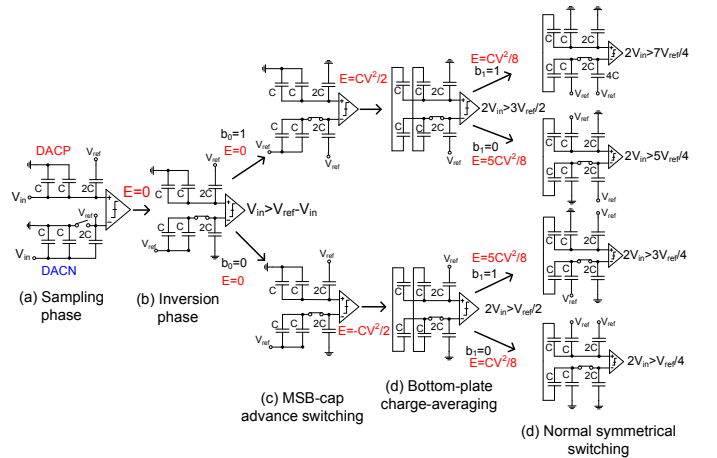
DACP
$V_{ref}$
$V_{in}$
C C 2C
$V_{ref}$
C C 2C
$V_{in}$
DACN
(a) Sampling phase

E=0

$V_{ref}$
C C 2C
C C 2C
$V_{ref}$
$V_{in}$>$V_{ref}$-$V_{in}$
(b) Inversion phase

$b_0$=1
E=0
$b_0$=0
E=0

E=$CV^2/2$
C C 2C
$V_{ref}$
C C 2C
$V_{ref}$

C C 2C
$V_{ref}$
C C 2C
$V_{ref}$
E=-$CV^2/2$
(c) MSB-cap advance switching

C C
2$V_{in}$>3$V_{ref}$/2
$V_{ref}$
2$V_{in}$>$V_{ref}$/2
(d) Bottom-plate charge-averaging

E=$CV^2/8$
$b_1$=1
$b_1$=0
E=$5CV^2/8$
E=$5CV^2/8$
$b_1$=1
$b_1$=0
E=$CV^2/8$

C 2C
4C
$V_{ref}$ $V_{ref}$
2$V_{in}$>7$V_{ref}$/4
$V_{ref}$ $V_{ref}$
2$V_{in}$>5$V_{ref}$/4
2$V_{in}$>3$V_{ref}$/4
$V_{ref}$
$V_{ref}$ $V_{ref}$
2$V_{in}$>$V_{ref}$/4
(d) Normal symmetrical switching